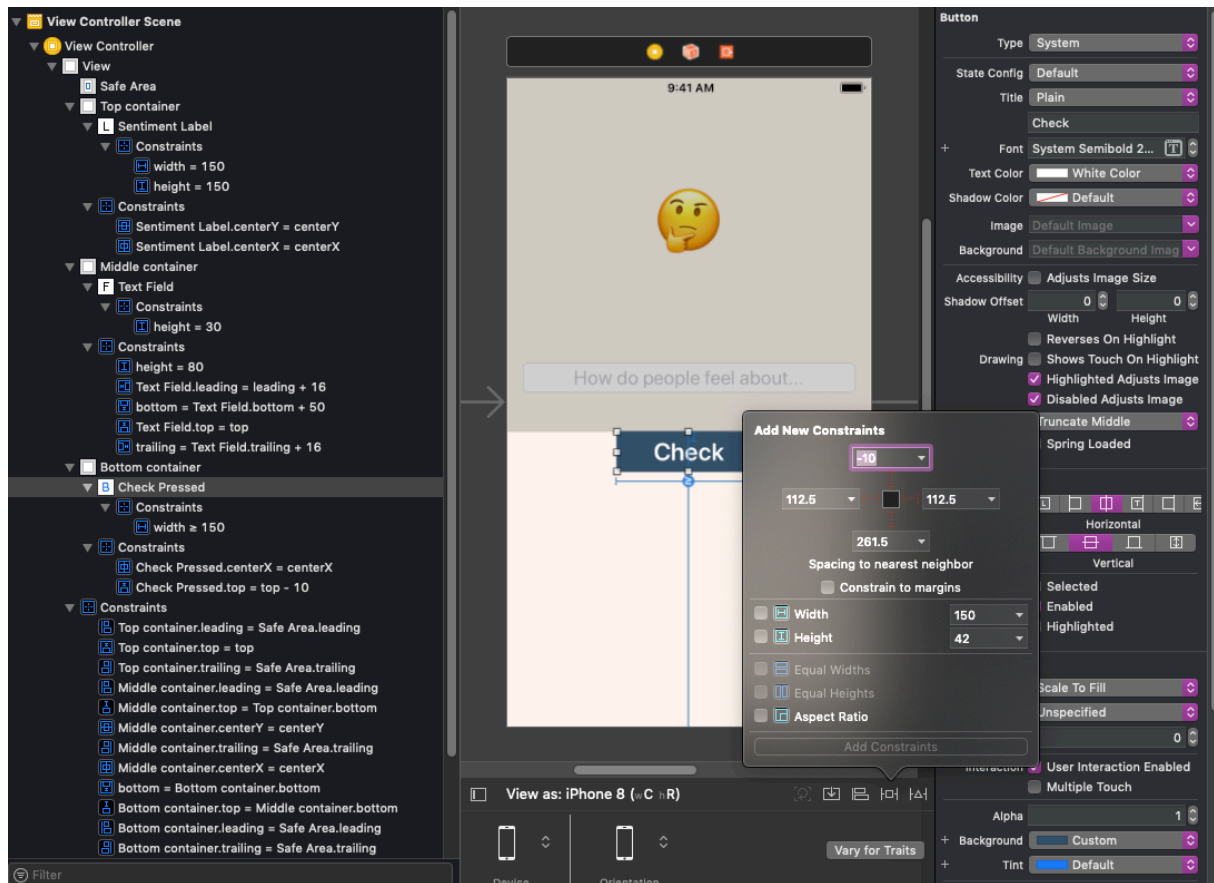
View Controller Scene
View Controller
View
Safe Area
Top container
Sentiment Label
Constraints
width = 150
height = 150
Constraints
Sentiment Label.centerY = centerY
Sentiment Label.centerX = centerX
Middle container
Text Field
Constraints
height = 30
Constraints
height = 80
Text Field.leading = leading + 16
bottom = Text Field.bottom + 50
Text Field.top = top
trailing = Text Field.trailing + 16
Bottom container
Check Pressed
Constraints
width ≥ 150
Constraints
Check Pressed.centerX = centerX
Check Pressed.top = top - 10
Constraints
Top container.leading = Safe Area.leading
Top container.top = top
Top container.trailing = Safe Area.trailing
Middle container.leading = Safe Area.leading
Middle container.top = Top container.bottom
Middle container.centerY = centerY
Middle container.trailing = Safe Area.trailing
Middle container.centerX = centerX
bottom = Bottom container.bottom
Bottom container.top = Middle container.bottom
Bottom container.leading = Safe Area.leading
Bottom container.trailing = Safe Area.trailing
Filter

9:41 AM
🤔
How do people feel about...
Check
View as: iPhone 8 (wC hR)
Vary for Traits
Device
Orientation

Add New Constraints
-10
112.5
112.5
261.5
Spacing to nearest neighbor
Constrain to margins
Width 150
Height 42
Equal Widths
Equal Heights
Aspect Ratio
Add Constraints

Button
Type System
State Config Default
Title Plain
Check
Font System Semibold 2...
Text Color White Color
Shadow Color Default
Image Default Image
Background Default Background Imag
Accessibility Adjusts Image Size
Shadow Offset 0 0
Width Height
Reverses On Highlight
Drawing Shows Touch On Highlight
Highlighted Adjusts Image
Disabled Adjusts Image
Truncate Middle
Spring Loaded
Horizontal
Vertical
Selected
Enabled
Highlighted
Scale To Fill
Unspecified
0
Interaction User Interaction Enabled
Multiple Touch
Alpha 1
Background Custom
Tint Default